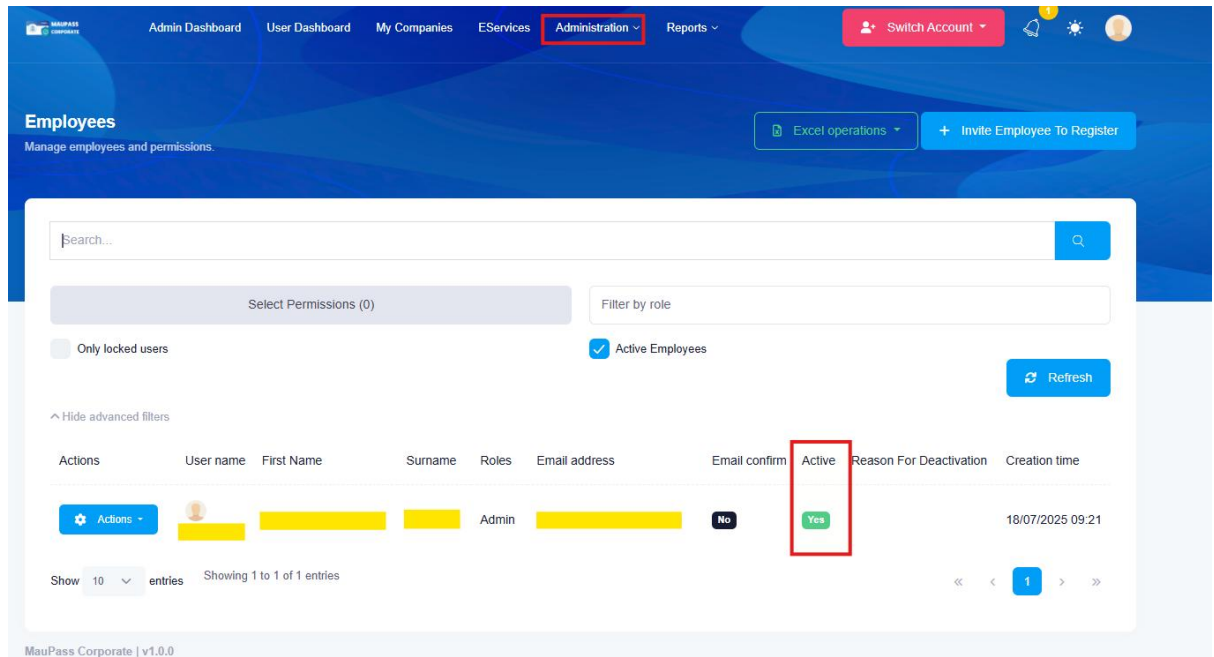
MAUPASS CORPORATE Admin Dashboard User Dashboard My Companies EServices Administration Reports Switch Account 1

Employees
Manage employees and permissions.

Excel operations + Invite Employee To Register

Search...

Select Permissions (0)
Filter by role

Only locked users
Active Employees

Refresh

^ Hide advanced filters

| Actions | User name | First Name | Surname | Roles | Email address | Email confirm | Active | Reason For Deactivation | Creation time |
|---|---|---|---|---|---|---|---|---|---|
| Actions | | | | Admin | | No | Yes | | 18/07/2025 09:21 |

Show 10 entries Showing 1 to 1 of 1 entries

« ‹ 1 › »

MauPass Corporate | v1.0.0